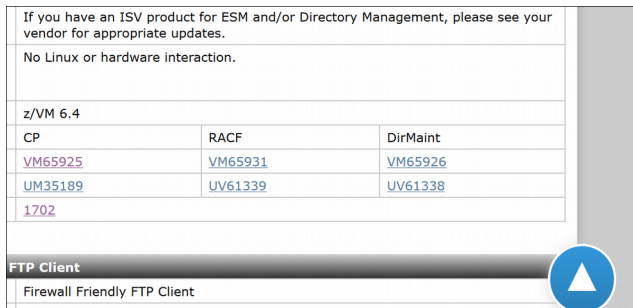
If you have an ISV product for ESM and/or Directory Management, please see your vendor for appropriate updates.

No Linux or hardware interaction.

z/VM 6.4

| CP | RACF | DirMaint |
|---|---|---|
| VM65925 | VM65931 | VM65926 |
| UM35189 | UV61339 | UV61338 |
| 1702 | | |

FTP Client

Firewall Friendly FTP Client